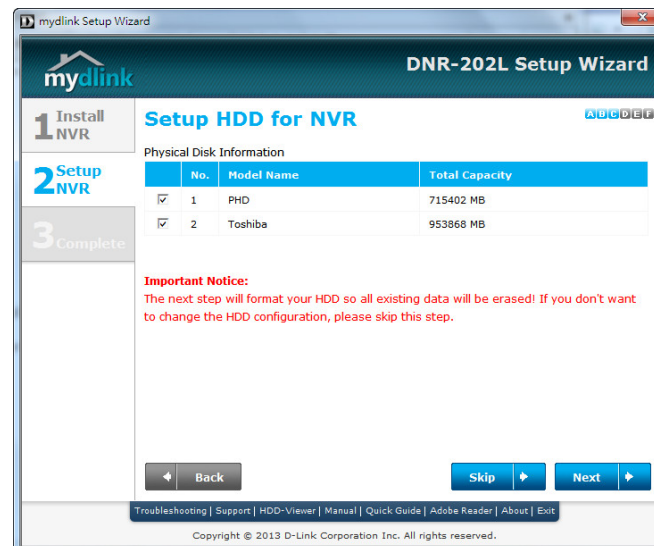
D mydlink Setup Wizard

mydlink

DNR-202L Setup Wizard

1 Install NVR

2 Setup NVR

3 Complete

Setup HDD for NVR

A B C D E F

Physical Disk Information

| | No. | Model Name | Total Capacity |
|---|---|---|---|
| ☑ | 1 | PHD | 715402 MB |
| ☑ | 2 | Toshiba | 953868 MB |

Important Notice:
The next step will format your HDD so all existing data will be erased! If you don't want to change the HDD configuration, please skip this step.

Back

Skip

Next

Troubleshooting | Support | HDD-Viewer | Manual | Quick Guide | Adobe Reader | About | Exit

Copyright © 2013 D-Link Corporation Inc. All rights reserved.